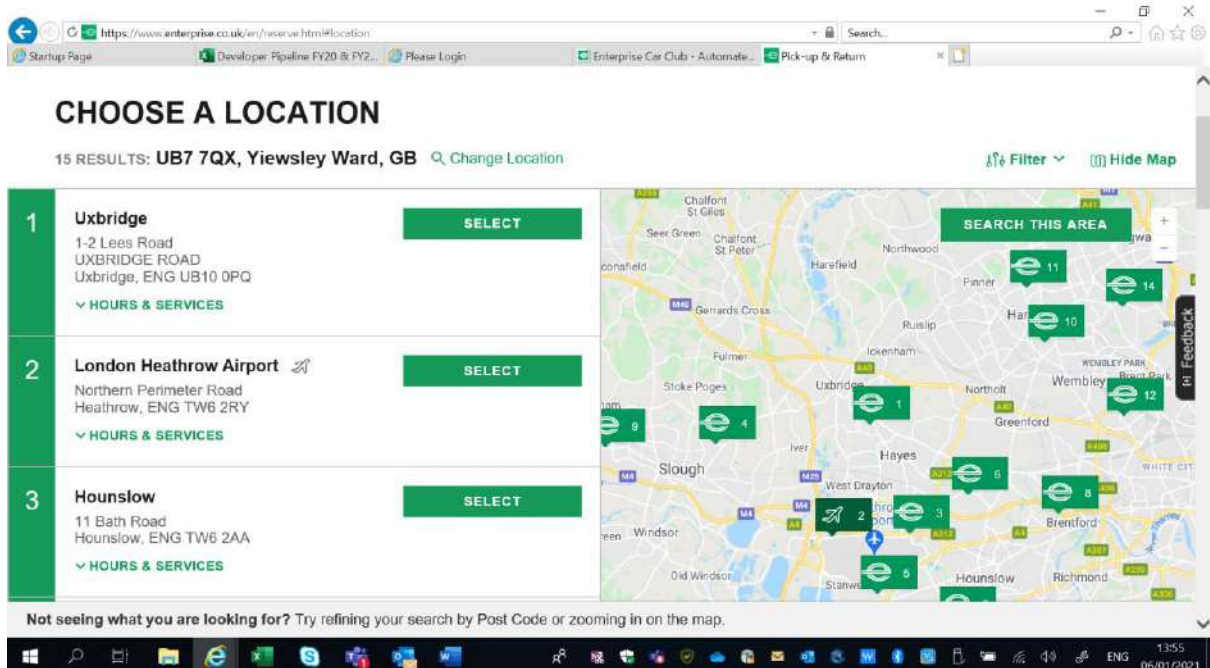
https://www.enterprise.co.uk/en/reserve.html#location
Search...
Startup Page
Developer Pipeline FY20 & FY2...
Please Login
Enterprise Car Club - Automate...
Pick-up & Return

CHOOSE A LOCATION

15 RESULTS: UB7 7QX, Yiewsley Ward, GB
Change Location
Filter
Hide Map

1
Uxbridge
1-2 Lees Road
UXBRIDGE ROAD
Uxbridge, ENG UB10 0PQ
HOURS & SERVICES
SELECT

2
London Heathrow Airport
Northern Perimeter Road
Heathrow, ENG TW6 2RY
HOURS & SERVICES
SELECT

3
Hounslow
11 Bath Road
Hounslow, ENG TW6 2AA
HOURS & SERVICES
SELECT

SEARCH THIS AREA
Chalfont St Giles
Seer Green
Chalfont St Peter
Northwood
Harefield
Pinner
Gerrards Cross
Ruislip
Fulmer
Ickenham
Stoke Poges
Uxbridge
Northolt
Wembley
WEMBLEY PARK
Greenford
Iver
Hayes
Slough
West Drayton
Windsor
Brentford
Old Windsor
Hounslow
Richmond
WHITE CIT
11
14
10
1
12
9
4
6
8
2
3
5
Feedback

Not seeing what you are looking for? Try refining your search by Post Code or zooming in on the map.

ENG
13:55
06/01/2021